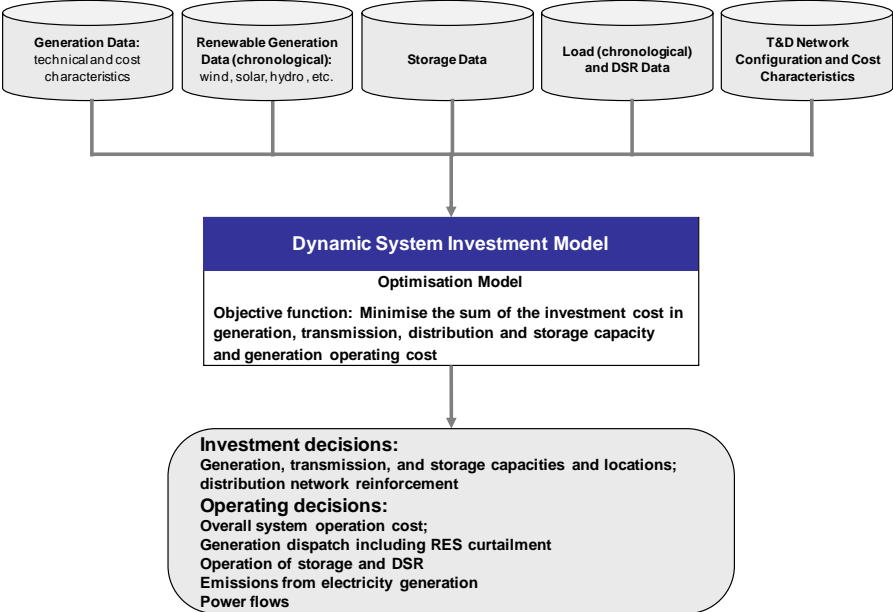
Generation Data: technical and cost characteristics

Renewable Generation Data (chronological): wind, solar, hydro , etc.

Storage Data

Load (chronological) and DSR Data

T&D Network Configuration and Cost Characteristics

Dynamic System Investment Model

Optimisation Model

Objective function: Minimise the sum of the investment cost in generation, transmission, distribution and storage capacity and generation operating cost

Investment decisions:
Generation, transmission, and storage capacities and locations; distribution network reinforcement

Operating decisions:
Overall system operation cost;
Generation dispatch including RES curtailment
Operation of storage and DSR
Emissions from electricity generation
Power flows